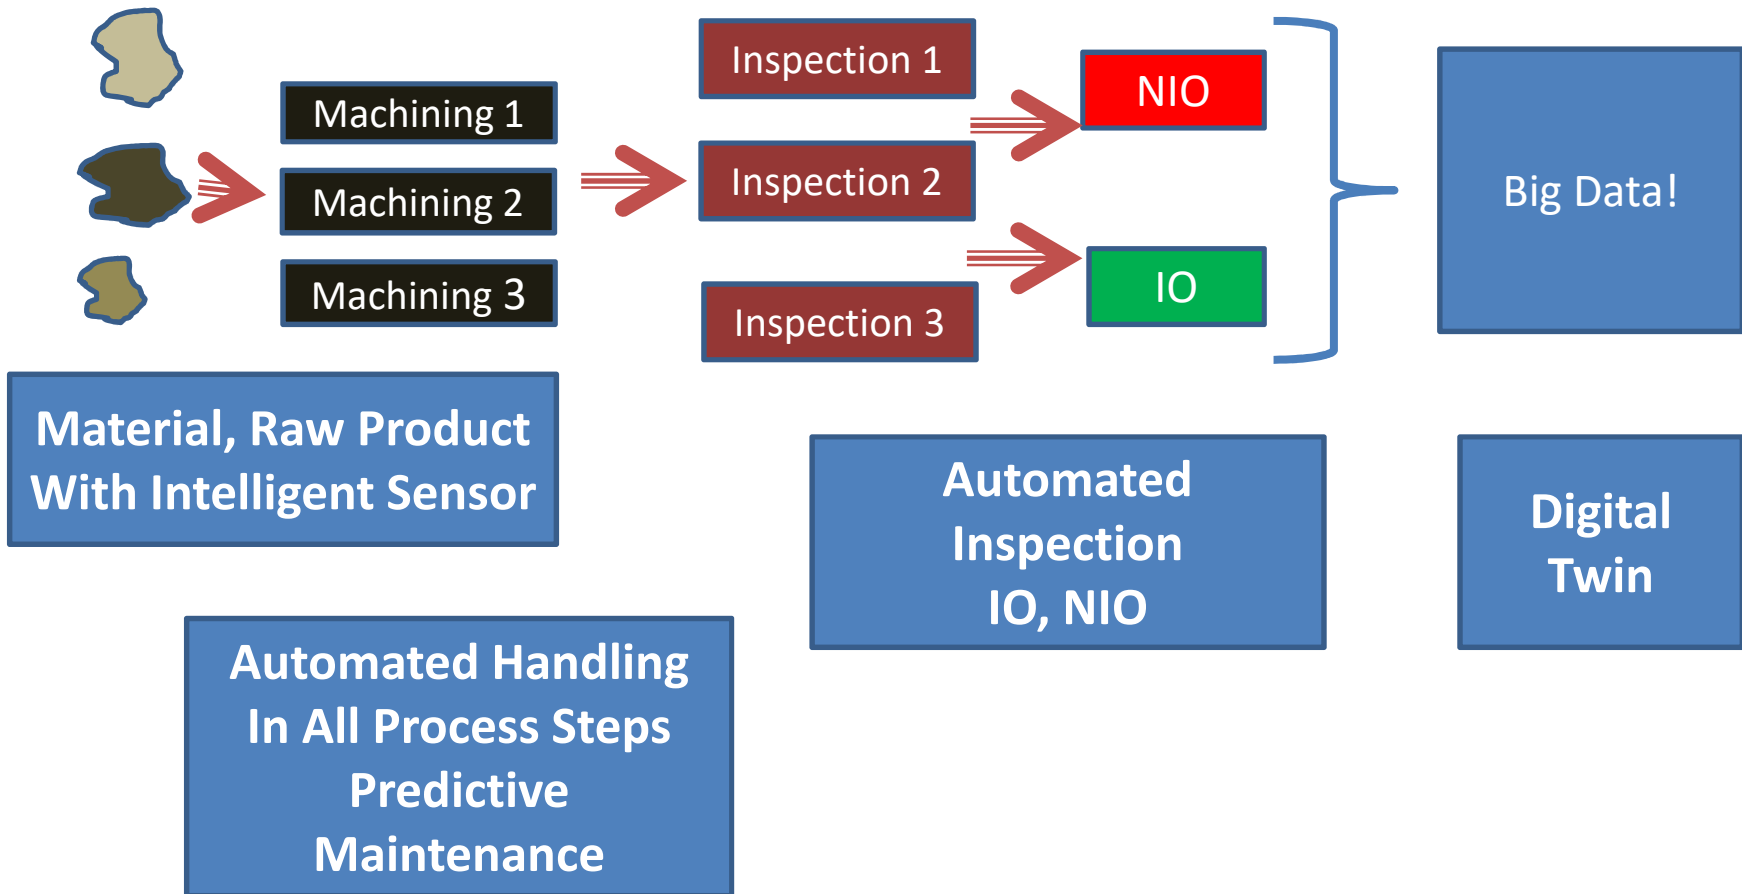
Machining 1
Machining 2
Machining 3

Inspection 1
Inspection 2
Inspection 3

NIO
IO

Big Data!

Material, Raw Product With Intelligent Sensor

Automated Inspection IO, NIO

Digital Twin

Automated Handling In All Process Steps Predictive Maintenance